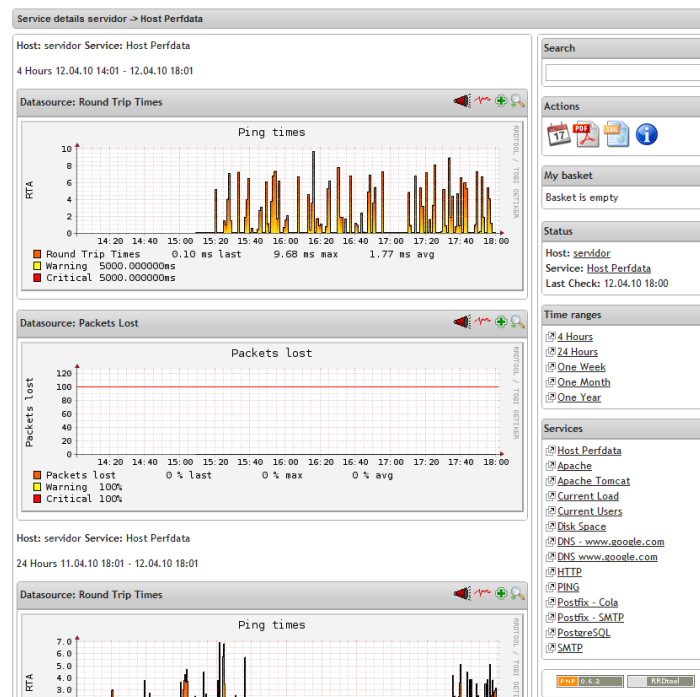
Service details servidor -> Host Perfdata

Host: servidor Service: Host Perfdata

4 Hours 12.04.10 14:01 - 12.04.10 18:01

Datasource: Round Trip Times

Ping times

RTA

10
8
6
4
2
0

14:20 14:40 15:00 15:20 15:40 16:00 16:20 16:40 17:00 17:20 17:40 18:00

RRDTOOL / TOBI OETIKER

Round Trip Times 0.10 ms last 9.68 ms max 1.77 ms avg
Warning 5000.000000ms
Critical 5000.000000ms

Datasource: Packets Lost

Packets lost

Packets lost

120
100
80
60
40
20
0

14:20 14:40 15:00 15:20 15:40 16:00 16:20 16:40 17:00 17:20 17:40 18:00

RRDTOOL / TOBI OETIKER

Packets lost 0 % last 0 % max 0 % avg
Warning 100%
Critical 100%

Host: servidor Service: Host Perfdata

24 Hours 11.04.10 18:01 - 12.04.10 18:01

Datasource: Round Trip Times

Ping times

RTA

7.0
6.0
5.0
4.0
3.0

RRDTOOL / TOBI OETIKER

Search

Actions

My basket

Basket is empty

Status

Host: servidor
Service: Host Perfdata
Last Check: 12.04.10 18:00

Time ranges

4 Hours
24 Hours
One Week
One Month
One Year

Services

Host Perfdata
Apache
Apache Tomcat
Current Load
Current Users
Disk Space
DNS - www.google.com
DNS www.google.com
HTTP
PING
Postfix - Cola
Postfix - SMTP
PostgreSQL
SMTP

PHP 0.6.2
RRDtool